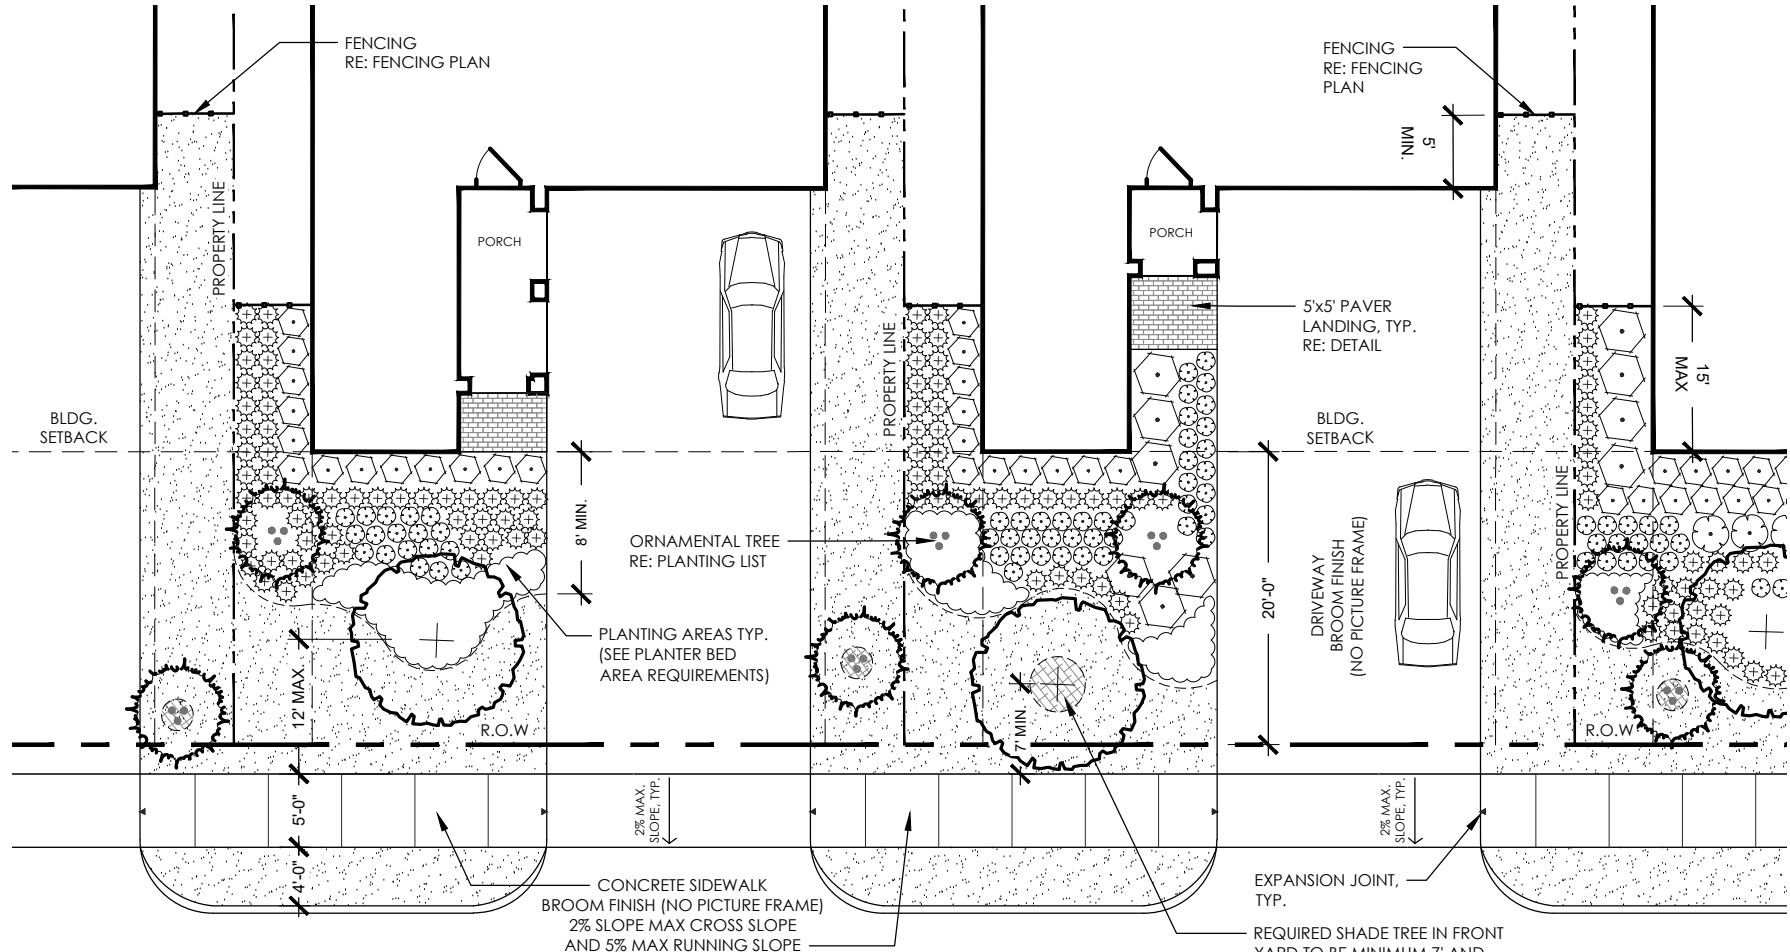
FENCING
RE: FENCING PLAN

FENCING
RE: FENCING
PLAN

5'
MIN.

PROPERTY LINE

PORCH

PORCH

5'x5' PAVER
LANDING, TYP.
RE: DETAIL

PROPERTY LINE

15'
MAX

BLDG.
SETBACK

BLDG.
SETBACK

8' MIN.

ORNAMENTAL TREE
RE: PLANTING LIST

20'-0"

DRIVEWAY
BROOM FINISH
(NO PICTURE FRAME)

PROPERTY LINE

PLANTING AREAS TYP.
(SEE PLANTER BED
AREA REQUIREMENTS)

12' MAX.

7' MIN.

R.O.W

R.O.W

5'-0"

2% MAX.
SLOPE, TYP.

2% MAX.
SLOPE, TYP.

4'-0"

CONCRETE SIDEWALK
BROOM FINISH (NO PICTURE FRAME)
2% SLOPE MAX CROSS SLOPE
AND 5% MAX RUNNING SLOPE

EXPANSION JOINT,
TYP.

REQUIRED SHADE TREE IN FRONT
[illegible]